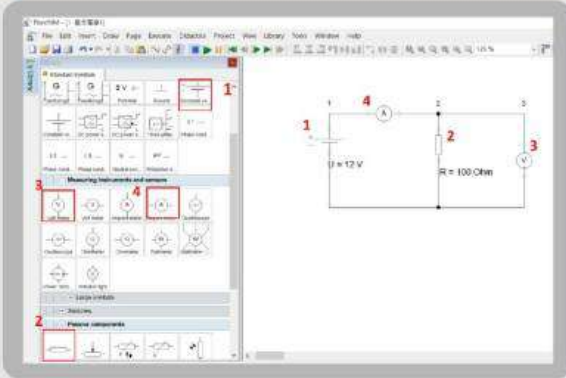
File Edit Insert Draw Page Execute Didactic Project View Library Tools Window Help

Standard symbols

1

Measuring instruments and sensors

3

4

Lamp symbols

Switches

2

Passive components

1

4

2

3

1

2

3

U = 12 V

R = 100 Ohm